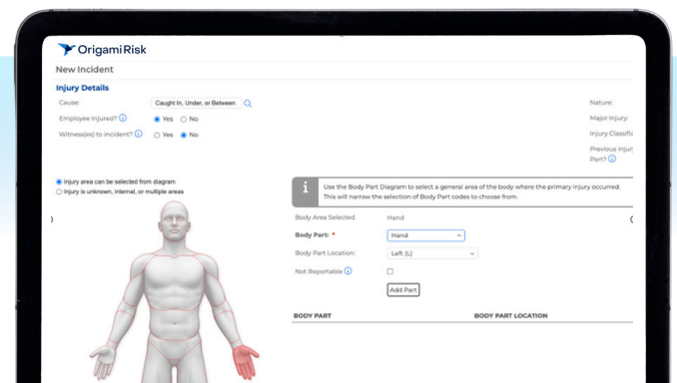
OrigamiRisk

New Incident

Injury Details

Cause: Caught In, Under, or Between

Employee Injured? Yes No

Witness(es) to incident? Yes No

Nature:

Major Injury:

Injury Classific

Previous Injur Part?

Injury area can be selected from diagram
Injury is unknown, internal, or multiple areas

Use the Body Part Diagram to select a general area of the body where the primary injury occurred. This will narrow the selection of Body Part codes to choose from.

Body Area Selected Hand

Body Part: * Hand

Body Part Location: Left (L)

Not Reportable

Add Part

| BODY PART | BODY PART LOCATION |
|---|---|